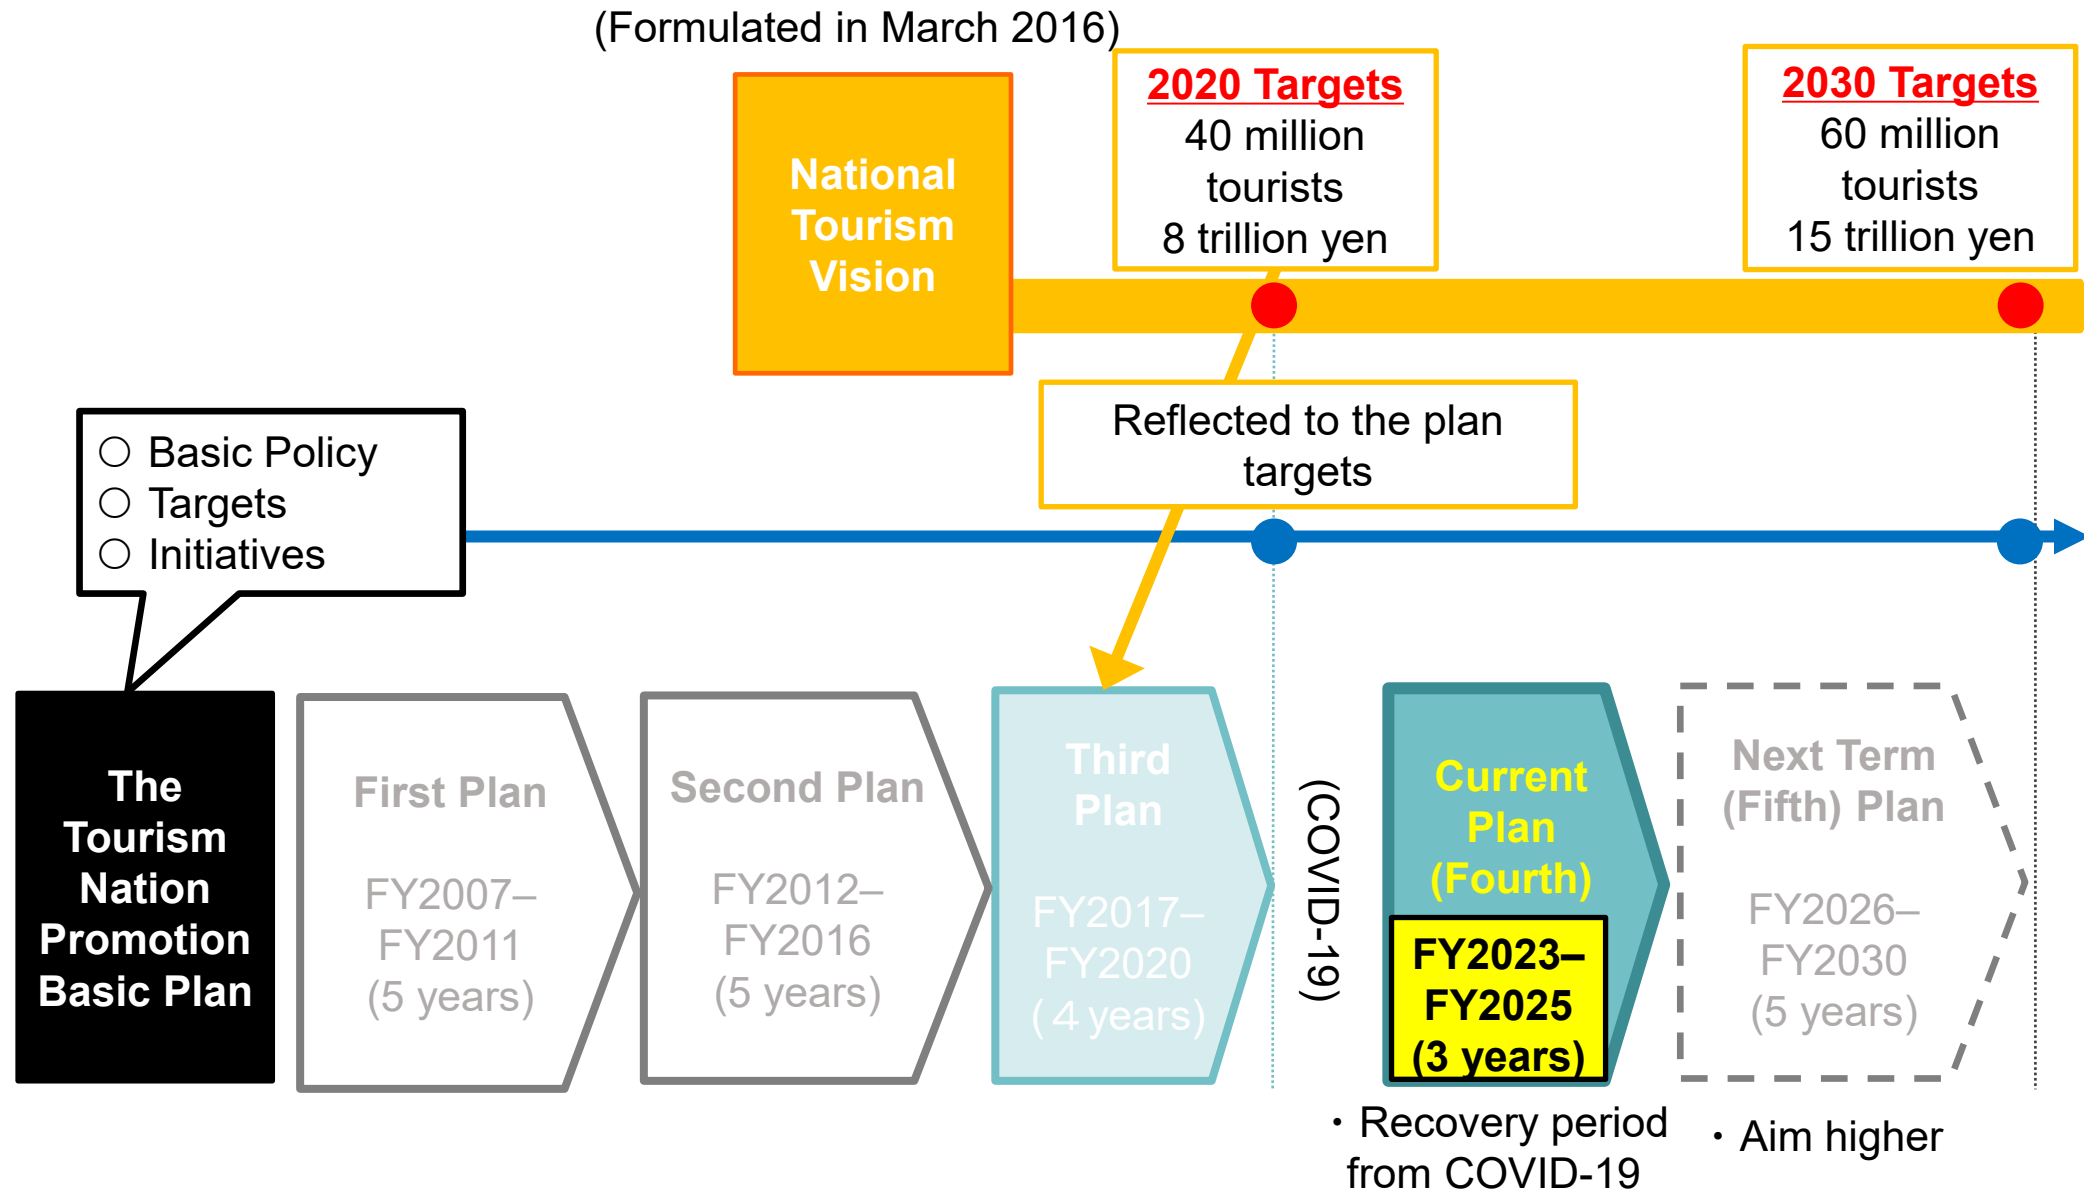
(Formulated in March 2016)

National Tourism Vision

2020 Targets
40 million tourists
8 trillion yen

2030 Targets
60 million tourists
15 trillion yen

Reflected to the plan targets

○ Basic Policy
○ Targets
○ Initiatives

The Tourism Nation Promotion Basic Plan

First Plan
FY2007–FY2011
(5 years)

Second Plan
FY2012–FY2016
(5 years)

Third Plan
FY2017–FY2020
( 4 years)

(COVID-19)

Current Plan (Fourth)
FY2023–FY2025
(3 years)

Next Term (Fifth) Plan
FY2026–FY2030
(5 years)

・Recovery period from COVID-19

・Aim higher